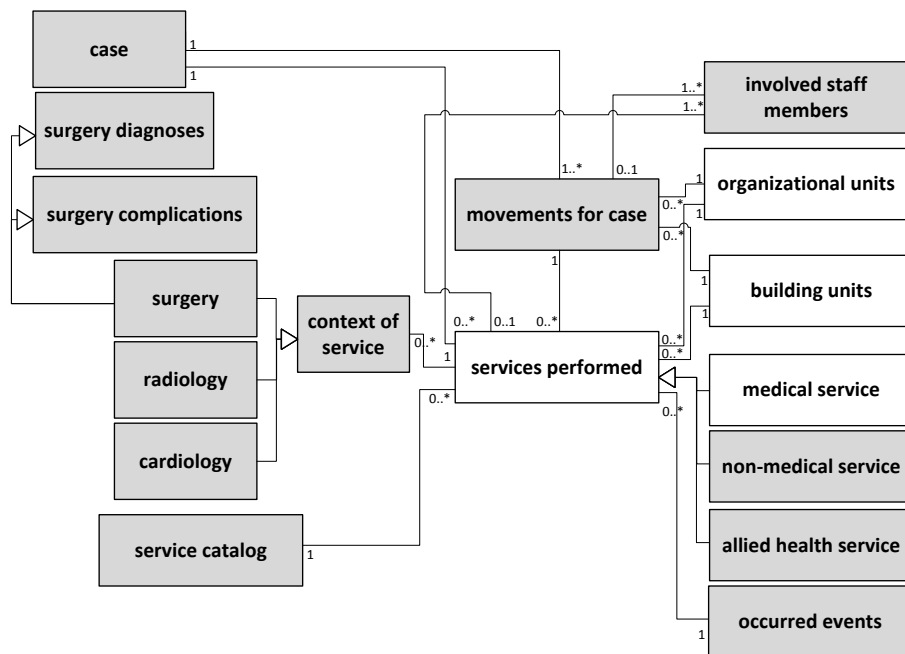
case
1
1
surgery diagnoses
surgery complications
surgery
radiology
cardiology
context of service
0..*
1
service catalog
1
0..*
1..*
1..*
involved staff members
1..*
0..1
movements for case
0..*
0..*
1
1
organizational units
1
1
building units
0..*
0..1
0..*
services performed
0..*
0..*
0..*
medical service
non-medical service
allied health service
occurred events
1